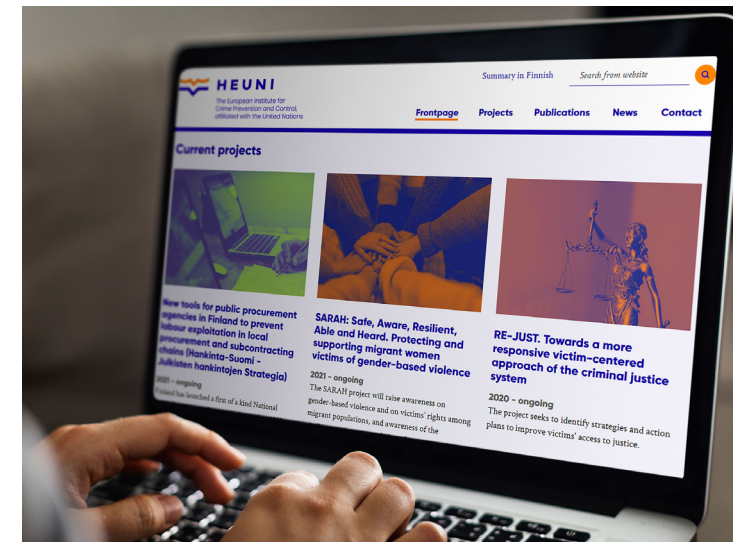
HEUNI
The European Institute for Crime Prevention and Control, affiliated with the United Nations

Summary in Finnish
Search from website

Frontpage Projects Publications News Contact

Current projects

New tools for public procurement agencies in Finland to prevent labour exploitation in local procurement and subcontracting chains (Hankinta-Suomi – Julkisten hankintojen Strategia)

2021 – ongoing
Finland has launched a first of a kind National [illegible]

SARAH: Safe, Aware, Resilient, Able and Heard. Protecting and supporting migrant women victims of gender-based violence

2021 – ongoing
The SARAH project will raise awareness on gender-based violence and on victims' rights among migrant populations, and awareness of the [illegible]

RE-JUST. Towards a more responsive victim-centered approach of the criminal justice system

2020 – ongoing
The project seeks to identify strategies and action plans to improve victims' access to justice.